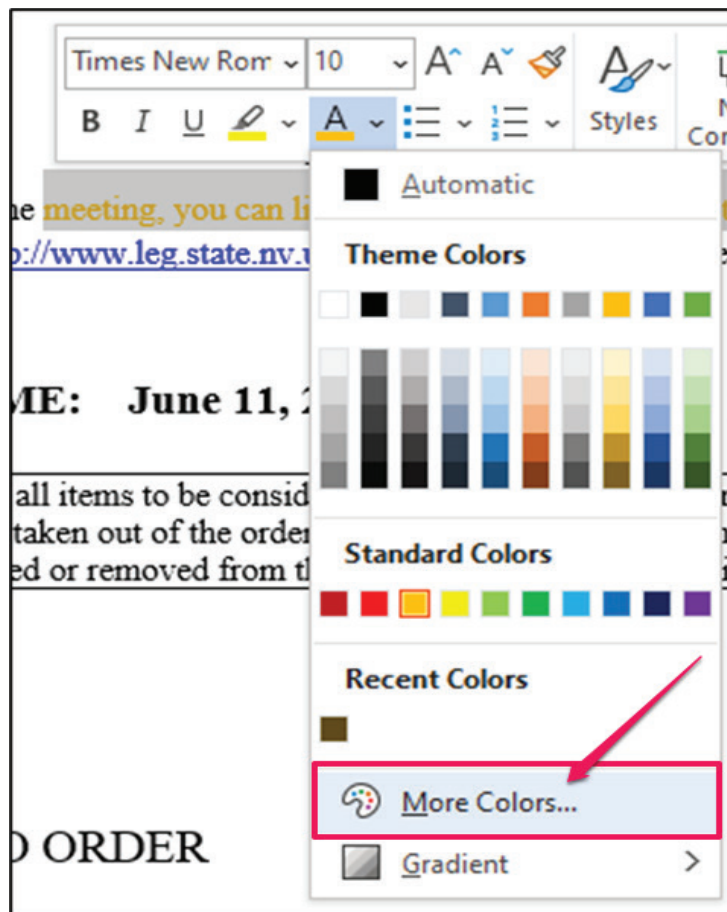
Times New Rom 10
B I U
Styles
N
Co

Automatic
Theme Colors
Standard Colors
Recent Colors
More Colors...
Gradient

ne meeting, you can li
p://www.leg.state.nv.u

ME: June 11, 2

all items to be consid
taken out of the order
ed or removed from th

D ORDER